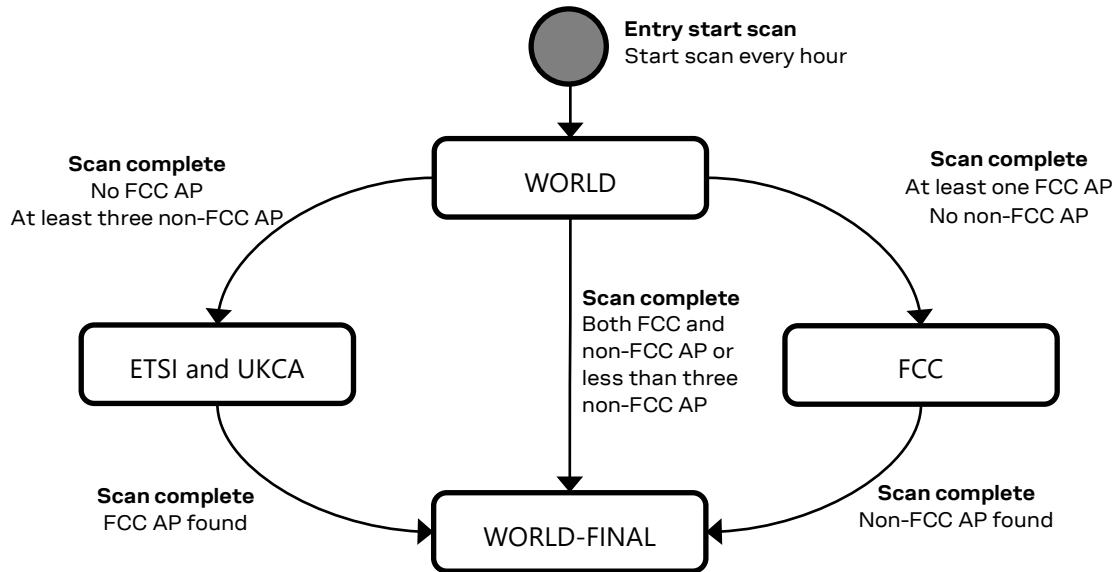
**Entry start scan**
Start scan every hour

WORLD

**Scan complete**
No FCC AP
At least three non-FCC AP

**Scan complete**
At least one FCC AP
No non-FCC AP

**Scan complete**
Both FCC and non-FCC AP or less than three non-FCC AP

ETSI and UKCA

FCC

**Scan complete**
FCC AP found

**Scan complete**
Non-FCC AP found

WORLD-FINAL